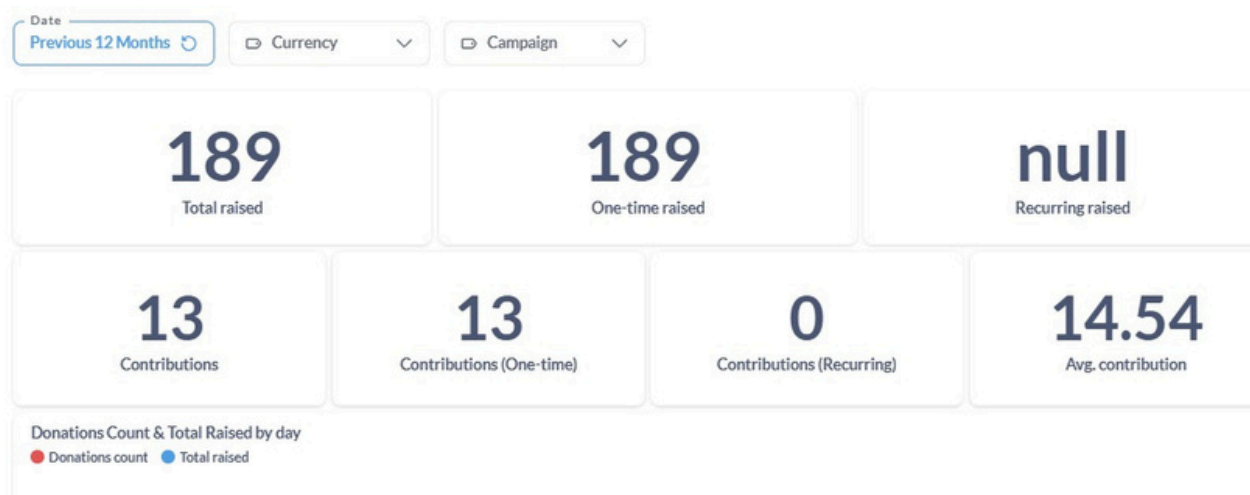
Date
Previous 12 Months

Currency

Campaign

189
Total raised

189
One-time raised

null
Recurring raised

13
Contributions

13
Contributions (One-time)

0
Contributions (Recurring)

14.54
Avg. contribution

Donations Count & Total Raised by day
Donations count Total raised